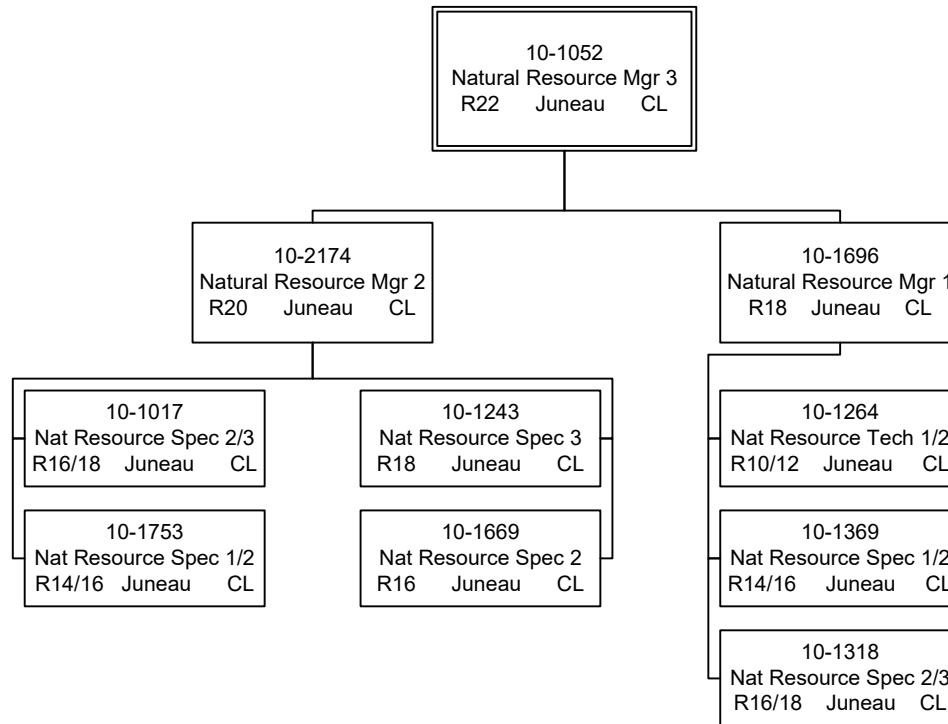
10-1052
Natural Resource Mgr 3
R22 Juneau CL

10-2174
Natural Resource Mgr 2
R20 Juneau CL

10-1017
Nat Resource Spec 2/3
R16/18 Juneau CL

10-1753
Nat Resource Spec 1/2
R14/16 Juneau CL

10-1243
Nat Resource Spec 3
R18 Juneau CL

10-1669
Nat Resource Spec 2
R16 Juneau CL

10-1696
Natural Resource Mgr 1
R18 Juneau CL

10-1264
Nat Resource Tech 1/2
R10/12 Juneau CL

10-1369
Nat Resource Spec 1/2
R14/16 Juneau CL

10-1318
Nat Resource Spec 2/3
R16/18 Juneau CL